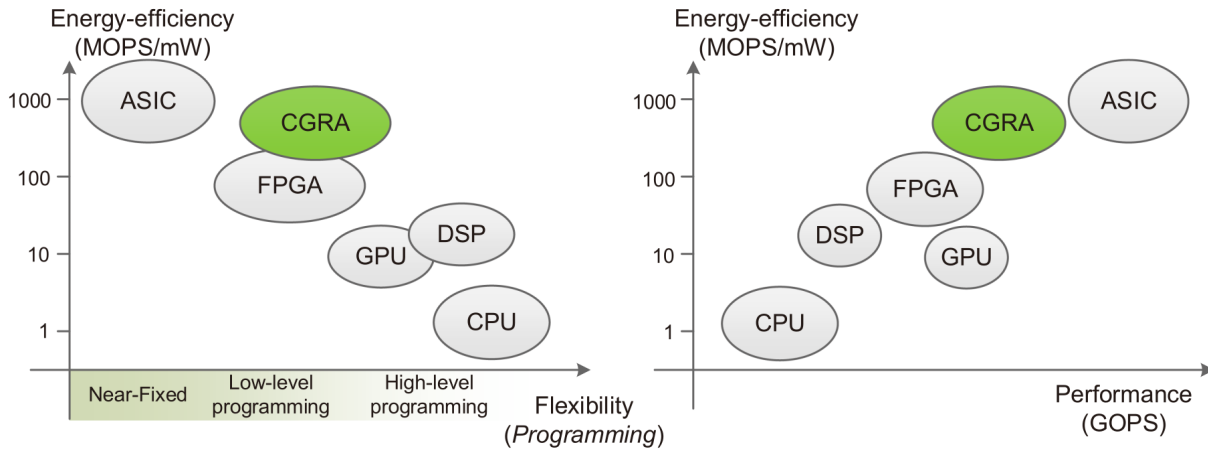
Energy-efficiency (MOPS/mW)

1000
100
10
1

ASIC
CGRA
FPGA
DSP
GPU
CPU

Near-Fixed
Low-level programming
High-level programming

Flexibility (*Programming*)

Energy-efficiency (MOPS/mW)

1000
100
10
1

ASIC
CGRA
FPGA
DSP
GPU
CPU

Performance (GOPS)